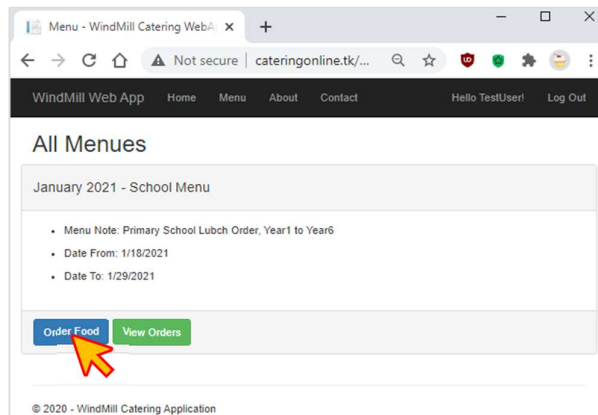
Menu - WindMill Catering WebA ×

Not secure | cateringonline.tk/...

WindMill Web App Home Menu About Contact Hello TestUser! Log Out

All Menues

January 2021 - School Menu

- Menu Note: Primary School Lubch Order, Year1 to Year6
- Date From: 1/18/2021
- Date To: 1/29/2021

Order Food View Orders

© 2020 - WindMill Catering Application